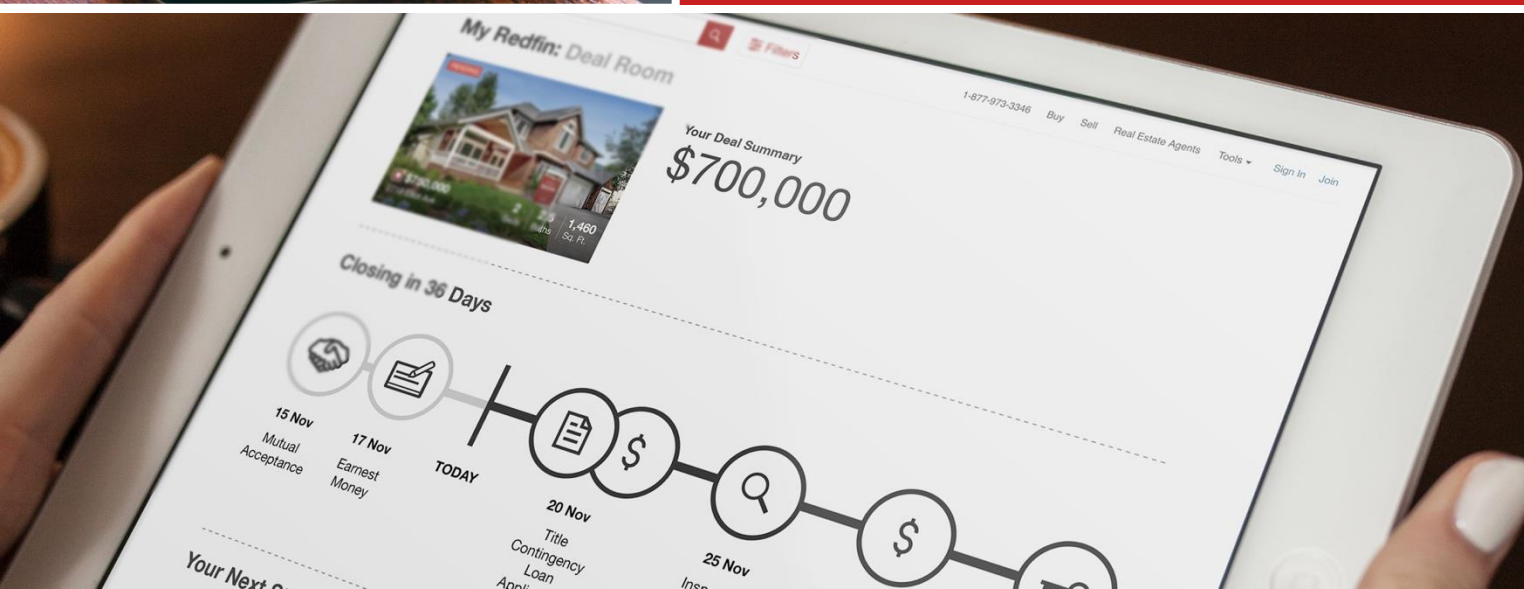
My Redfin: Deal Room

Filters

1-877-973-3346 Buy Sell Real Estate Agents Tools Sign In Join

$750,000

1,460 Sq. Ft.

Your Deal Summary

$700,000

Closing in 36 Days

15 Nov Mutual Acceptance

17 Nov Earnest Money

TODAY

20 Nov Title Contingency Loan Appli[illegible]

25 Nov Insp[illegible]

Your Next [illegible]